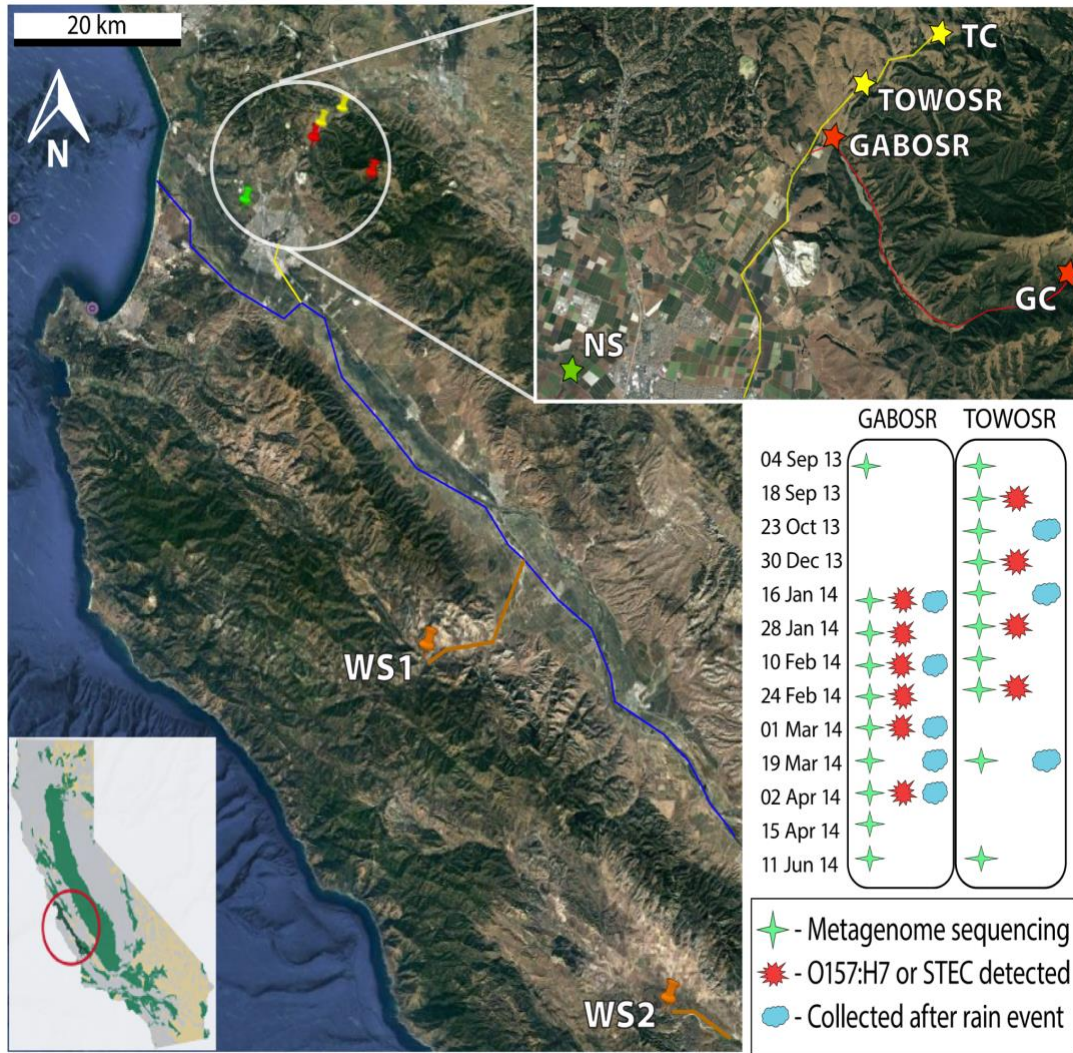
20 km

N

TC
TOWOSR
GABOSR
GC
NS

WS1
WS2

GABOSR TOWOSR
04 Sep 13
18 Sep 13
23 Oct 13
30 Dec 13
16 Jan 14
28 Jan 14
10 Feb 14
24 Feb 14
01 Mar 14
19 Mar 14
02 Apr 14
15 Apr 14
11 Jun 14

- Metagenome sequencing
- O157:H7 or STEC detected
- Collected after rain event